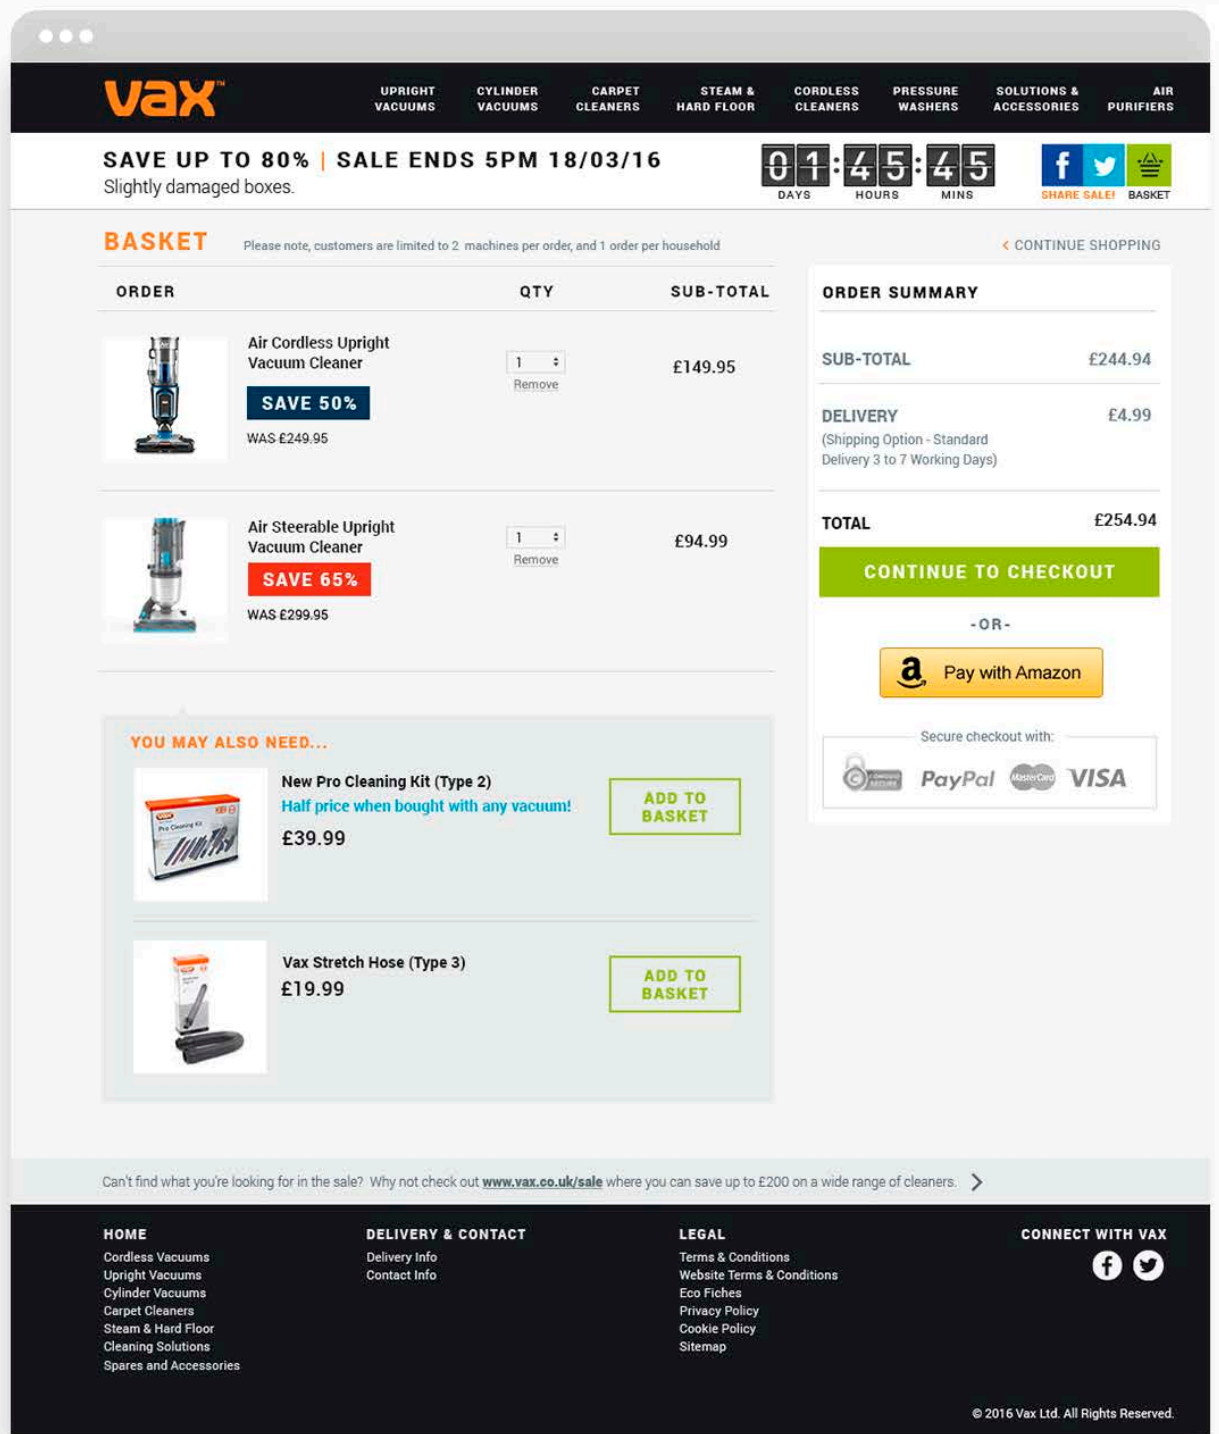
vax™

UPRIGHT VACUUMS
CYLINDER VACUUMS
CARPET CLEANERS
STEAM & HARD FLOOR
CORDLESS CLEANERS
PRESSURE WASHERS
SOLUTIONS & ACCESSORIES
AIR PURIFIERS

SAVE UP TO 80% | SALE ENDS 5PM 18/03/16
Slightly damaged boxes.

01:45:45
DAYS HOURS MINS

SHARE SALE! BASKET

BASKET
Please note, customers are limited to 2 machines per order, and 1 order per household

< CONTINUE SHOPPING

| ORDER | QTY | SUB-TOTAL |
|---|---|---|
| Air Cordless Upright Vacuum Cleaner SAVE 50% WAS £249.95 | 1 Remove | £149.95 |
| Air Steerable Upright Vacuum Cleaner SAVE 65% WAS £299.95 | 1 Remove | £94.99 |

ORDER SUMMARY
SUB-TOTAL £244.94
DELIVERY £4.99
(Shipping Option - Standard Delivery 3 to 7 Working Days)
TOTAL £254.94
CONTINUE TO CHECKOUT
-OR-
Pay with Amazon
Secure checkout with:
PayPal MasterCard VISA

YOU MAY ALSO NEED...
New Pro Cleaning Kit (Type 2)
Half price when bought with any vacuum!
£39.99
ADD TO BASKET

Vax Stretch Hose (Type 3)
£19.99
ADD TO BASKET

Can't find what you're looking for in the sale? Why not check out www.vax.co.uk/sale where you can save up to £200 on a wide range of cleaners. >

HOME
Cordless Vacuums
Upright Vacuums
Cylinder Vacuums
Carpet Cleaners
Steam & Hard Floor
Cleaning Solutions
Spares and Accessories

DELIVERY & CONTACT
Delivery Info
Contact Info

LEGAL
Terms & Conditions
Website Terms & Conditions
Eco Fiches
Privacy Policy
Cookie Policy
Sitemap

CONNECT WITH VAX

© 2016 Vax Ltd. All Rights Reserved.